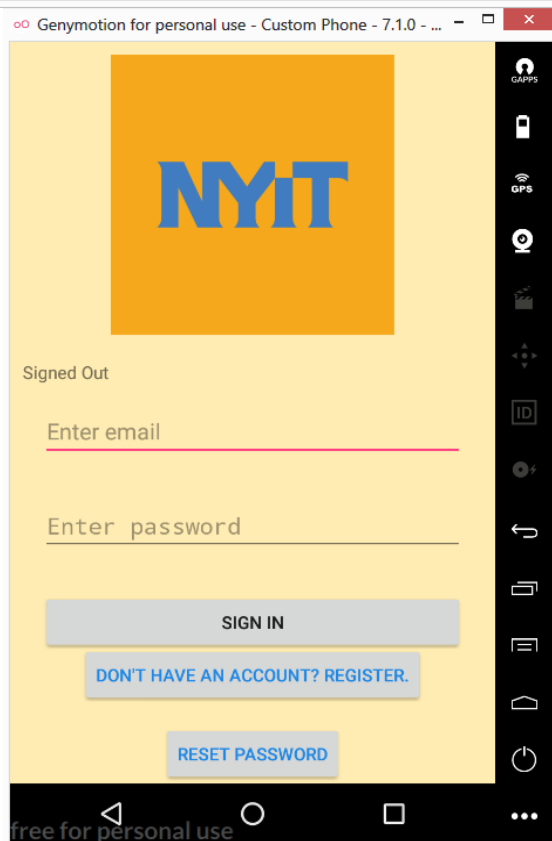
Genymotion for personal use - Custom Phone - 7.1.0 - ...

GAPPS

GPS

ID

NYIT

Signed Out

Enter email

Enter password

SIGN IN

DON'T HAVE AN ACCOUNT? REGISTER.

RESET PASSWORD

free for personal use